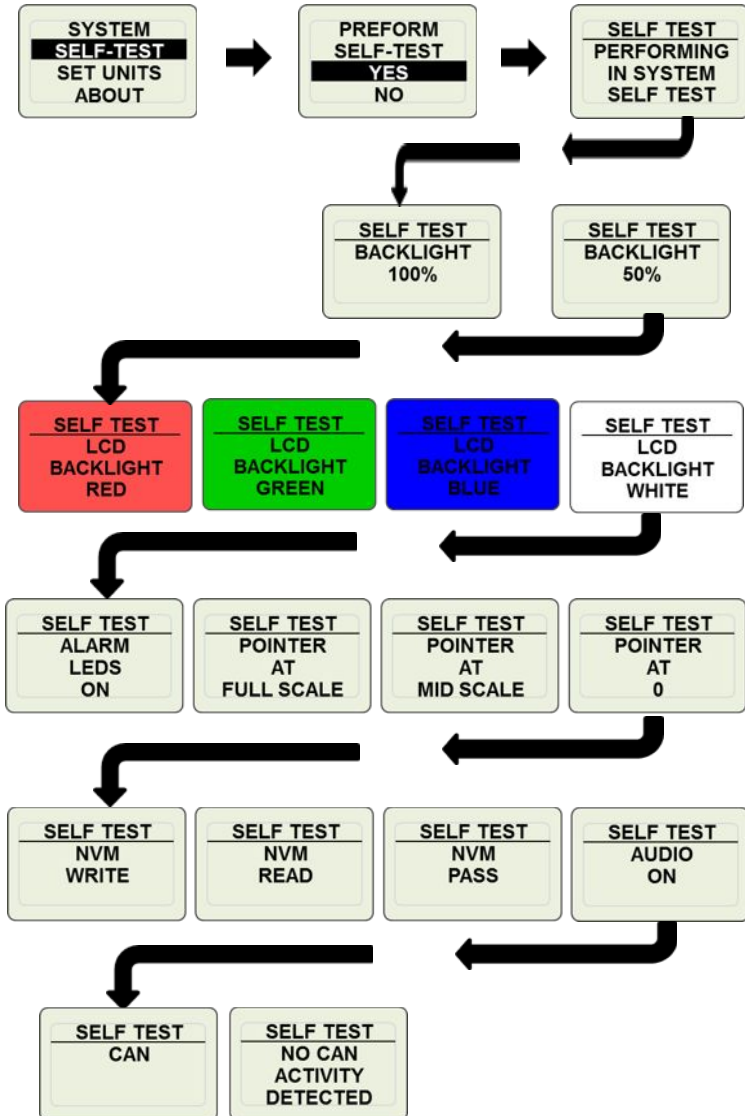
SYSTEM
SELF-TEST
SET UNITS
ABOUT

PREFORM
SELF-TEST
YES
NO

SELF TEST
PERFORMING
IN SYSTEM
SELF TEST

SELF TEST
BACKLIGHT
100%

SELF TEST
BACKLIGHT
50%

SELF TEST
LCD
BACKLIGHT
RED

SELF TEST
LCD
BACKLIGHT
GREEN

SELF TEST
LCD
BACKLIGHT
BLUE

SELF TEST
LCD
BACKLIGHT
WHITE

SELF TEST
ALARM
LEDS
ON

SELF TEST
POINTER
AT
FULL SCALE

SELF TEST
POINTER
AT
MID SCALE

SELF TEST
POINTER
AT
0

SELF TEST
NVM
WRITE

SELF TEST
NVM
READ

SELF TEST
NVM
PASS

SELF TEST
AUDIO
ON

SELF TEST
CAN

SELF TEST
NO CAN
ACTIVITY
DETECTED